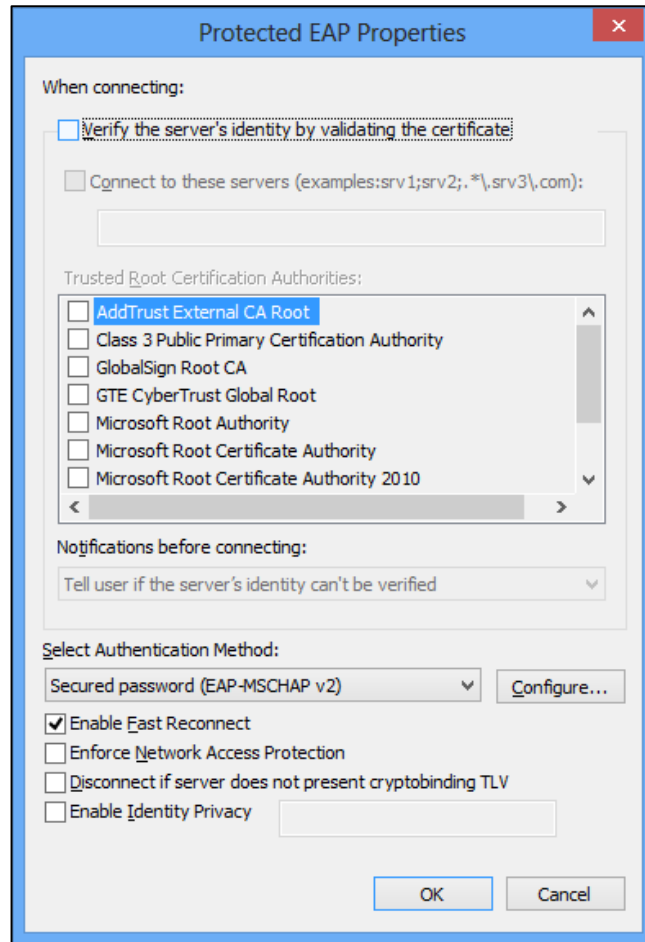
Protected EAP Properties

When connecting:

Verify the server's identity by validating the certificate

Connect to these servers (examples:srv1;srv2;.*\.srv3\.com):

Trusted Root Certification Authorities:

AddTrust External CA Root
Class 3 Public Primary Certification Authority
GlobalSign Root CA
GTE CyberTrust Global Root
Microsoft Root Authority
Microsoft Root Certificate Authority
Microsoft Root Certificate Authority 2010

Notifications before connecting:

Tell user if the server's identity can't be verified

Select Authentication Method:

Secured password (EAP-MSCHAP v2)

Configure...

Enable Fast Reconnect
Enforce Network Access Protection
Disconnect if server does not present cryptobinding TLV
Enable Identity Privacy

OK

Cancel